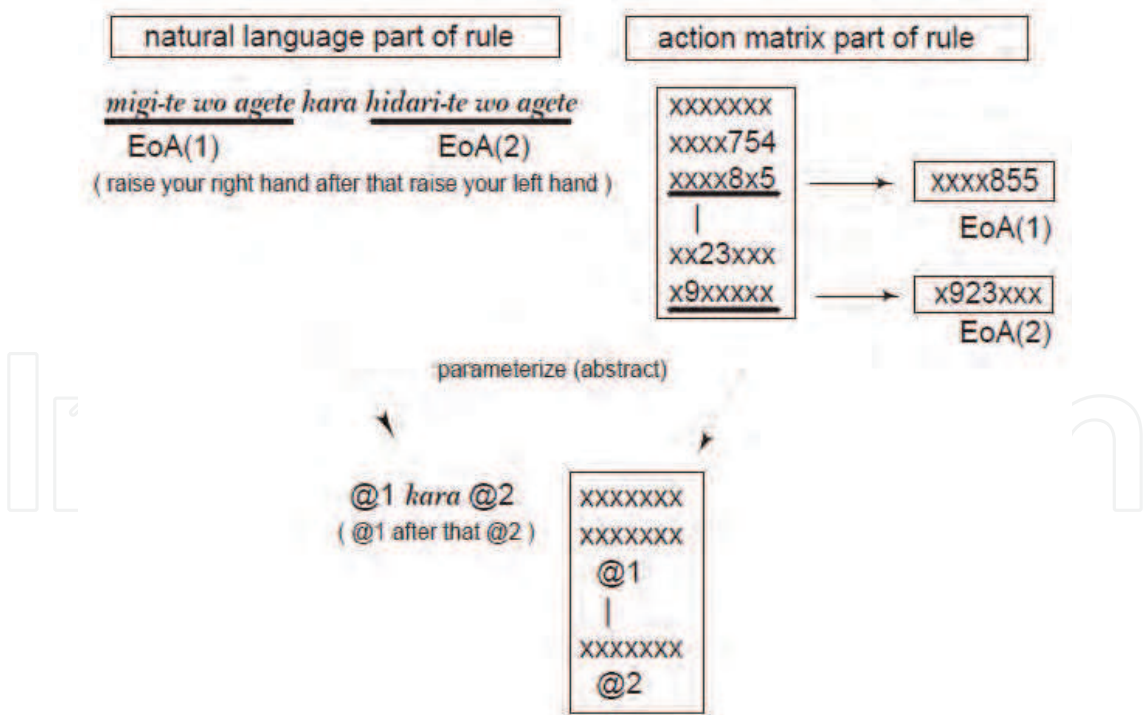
natural language part of rule

action matrix part of rule

migi-te wo agete kara hidari-te wo agete
EoA(1) EoA(2)
( raise your right hand after that raise your left hand )

xxxxxxx
xxxx754
xxxx8x5
|
xx23xxx
x9xxxxx

xxxx855
EoA(1)

x923xxx
EoA(2)

parameterize (abstract)

@1 kara @2
( @1 after that @2 )

xxxxxxx
xxxxxxx
@1
|
xxxxxxx
@2